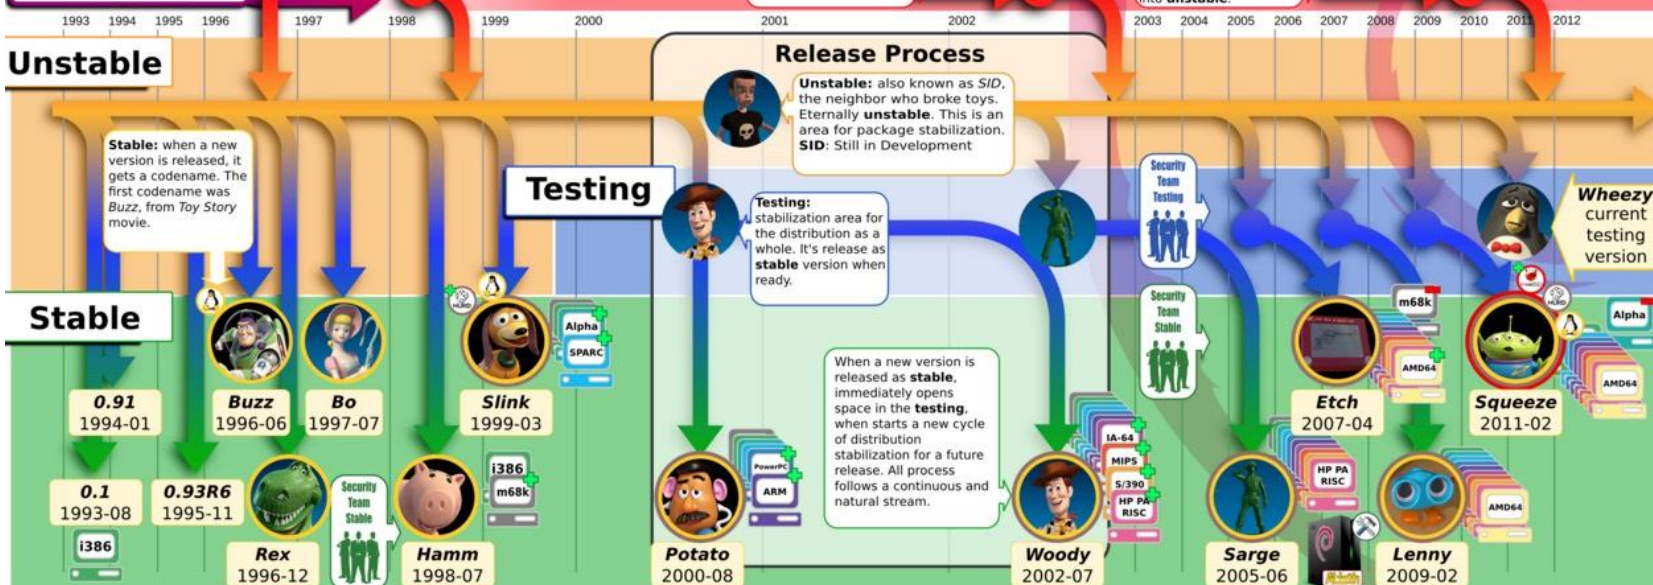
1993 1994 1995 1996 1997 1998 1999 2000 2001 2002 2003 2004 2005 2006 2007 2008 2009 2010 2011 2012

into unstable.

Unstable

Release Process

Unstable: also known as SID, the neighbor who broke toys. Eternally unstable. This is an area for package stabilization. SID: Still in Development

Stable: when a new version is released, it gets a codename. The first codename was Buzz, from Toy Story movie.

Testing

Testing: stabilization area for the distribution as a whole. It's release as stable version when ready.

Security Team Testing

Wheezy current testing version

Stable

Security Team Stable

Alpha
SPARC

m68k

Alpha

When a new version is released as stable, immediately opens space in the testing, when starts a new cycle of distribution stabilization for a future release. All process follows a continuous and natural stream.

0.91 1994-01

Buzz 1996-06

Bo 1997-07

Slink 1999-03

Etch 2007-04

Squeeze 2011-02

AMD64

AMD64

i386
m68k

PowerPC
ARM

IA-64
MIPS
S/390
HP PA RISC

HP PA RISC

AMD64

0.1 1993-08

0.93R6 1995-11

Security Team Stable

i386

Rex 1996-12

Hamm 1998-07

Potato 2000-08

Woody 2002-07

Sarge 2005-06

Lenny 2009-02